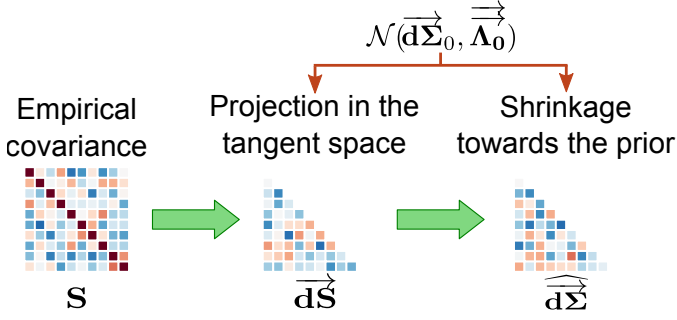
$\mathcal{N}(\overrightarrow{\mathbf{d\Sigma}}_0, \overrightarrow{\mathbf{\Lambda_0}})$

Empirical covariance

Projection in the tangent space

Shrinkage towards the prior

$\mathbf{S}$

$\overrightarrow{\mathbf{dS}}$

$\widehat{\overrightarrow{\mathbf{d\Sigma}}}$